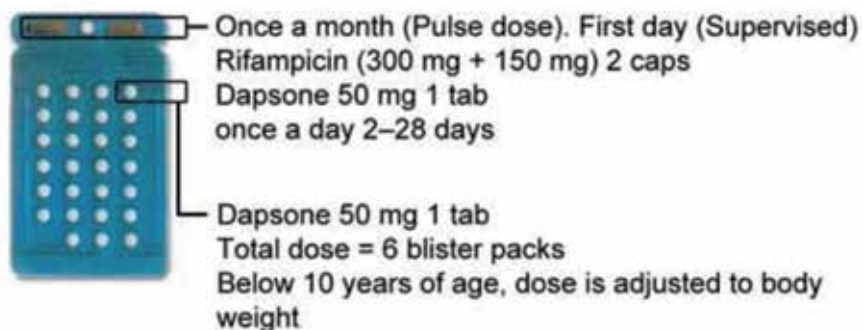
Once a month (Pulse dose). First day (Supervised)
Rifampicin (300 mg + 150 mg) 2 caps
Dapsone 50 mg 1 tab
once a day 2–28 days

Dapsone 50 mg 1 tab
Total dose = 6 blister packs
Below 10 years of age, dose is adjusted to body weight